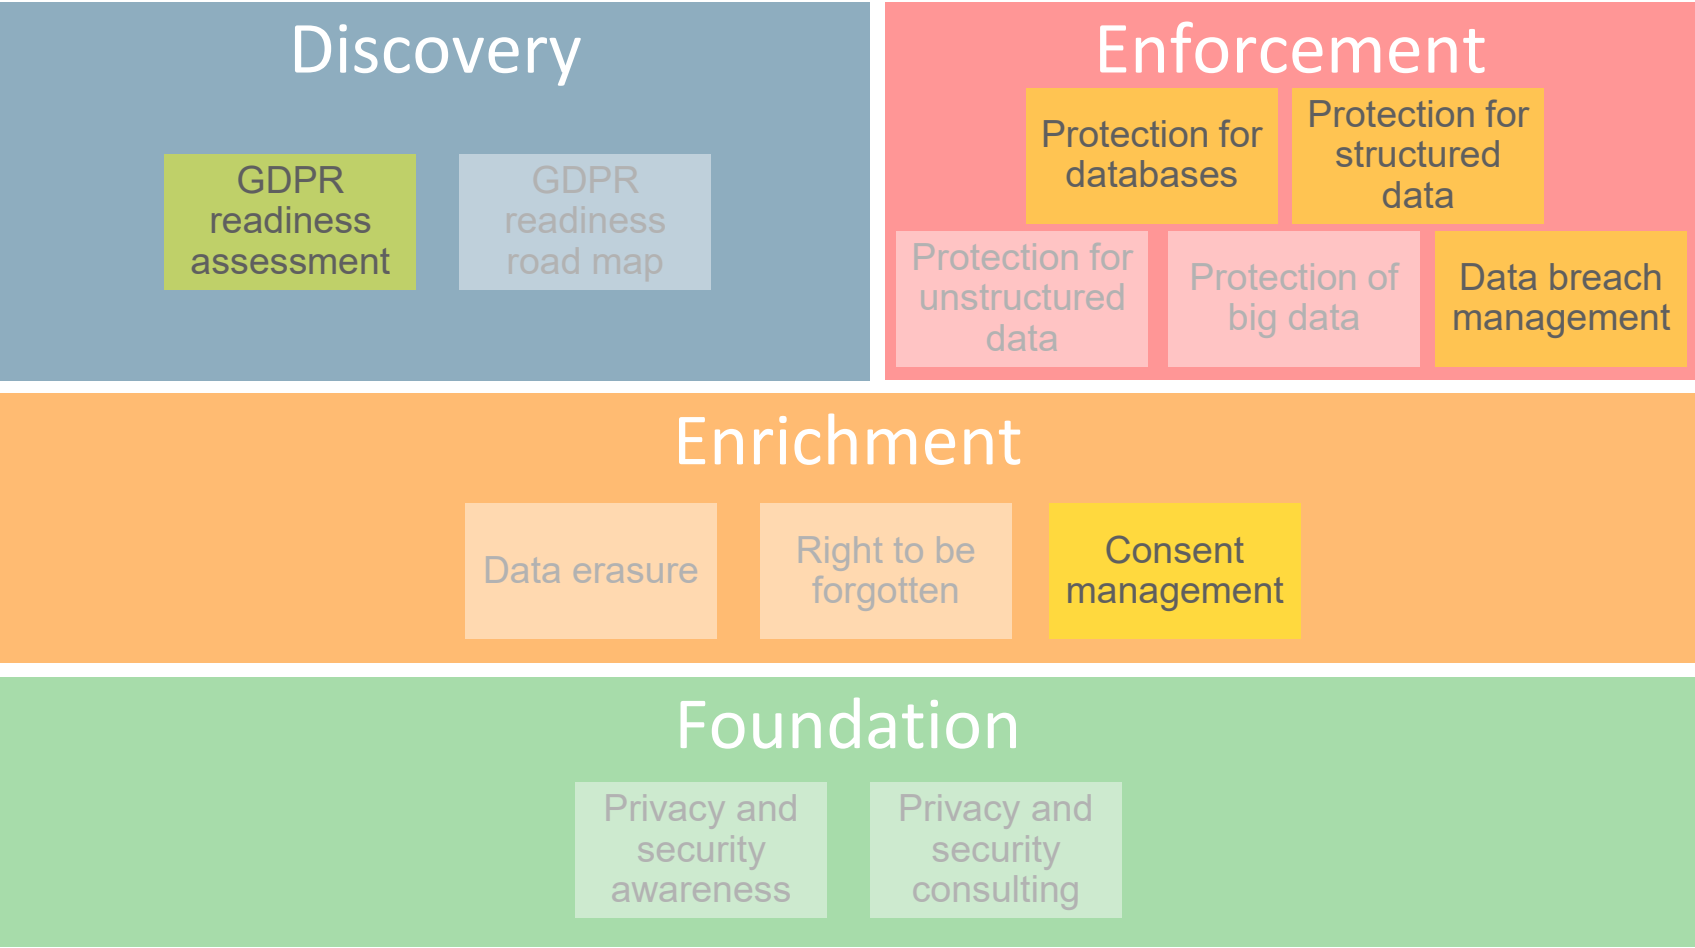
Discovery

GDPR readiness assessment

GDPR readiness road map

Enforcement

Protection for databases

Protection for structured data

Protection for unstructured data

Protection of big data

Data breach management

Enrichment

Data erasure

Right to be forgotten

Consent management

Foundation

Privacy and security awareness

Privacy and security consulting